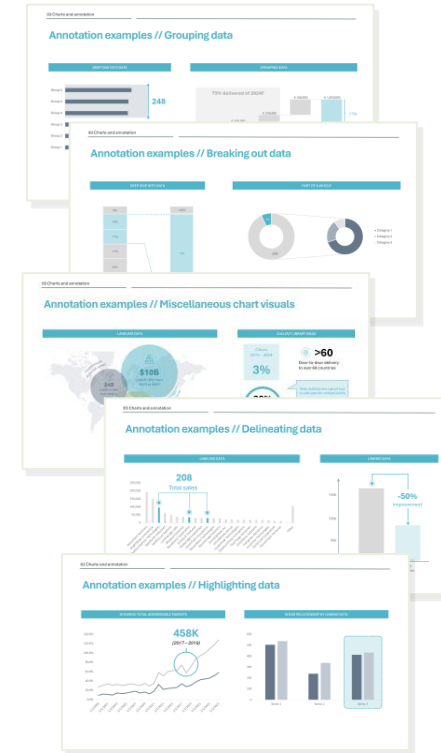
03 Charts and annotation

Annotation examples // Grouping data

248

73% delivered at 30DAY

03 Charts and annotation

Annotation examples // Breaking out data

03 Charts and annotation

Annotation examples // Miscellaneous chart visuals

$10B

3%

>60

03 Charts and annotation

Annotation examples // Delineating data

208

Total sales

-50%

Improvement

03 Charts and annotation

Annotation examples // Highlighting data

458K

(2017 – 2019)